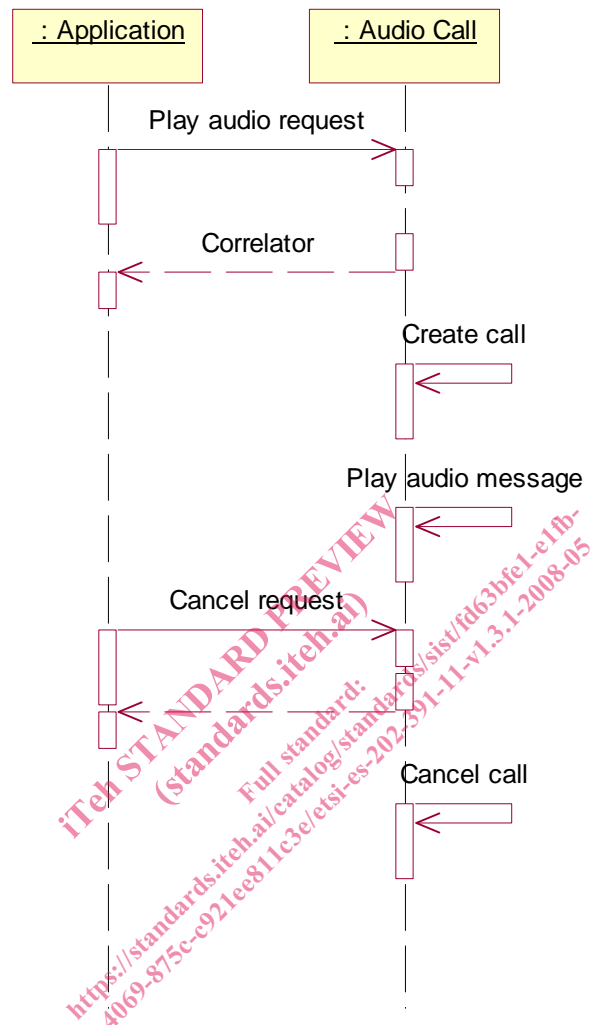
: Application

: Audio Call

Play audio request

Correlator

Create call

Play audio message

Cancel request

Cancel call

iTeh STANDARD PREVIEW
(standards.iteh.ai)

Full standard:
https://standards.iteh.ai/catalog/standards/sist/fd63bfe1-e1fb-4069-875c-c921ee811c3e/etsi-es-202-391-11-v1.3.1-2008-05